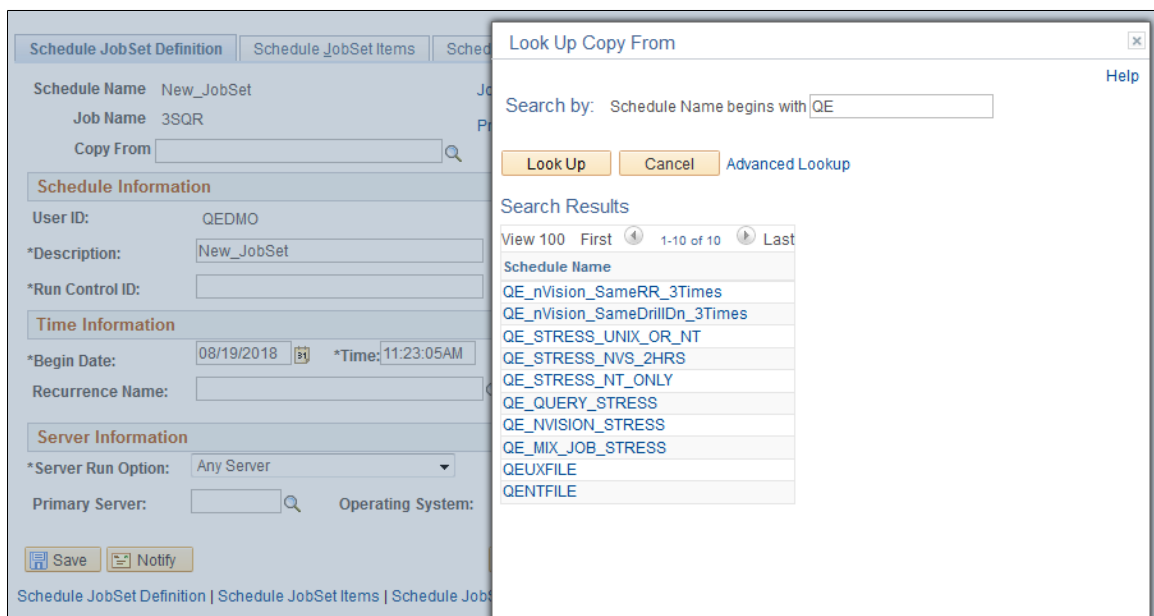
Schedule JobSet Definition | Schedule JobSet Items | Sched

Schedule Name New_JobSet
Job Name 3SQR
Copy From

Jo
Pr

Schedule Information
User ID: QEDMO
*Description: New_JobSet
*Run Control ID:

Time Information
*Begin Date: 08/19/2018 *Time: 11:23:05AM
Recurrence Name:

Server Information
*Server Run Option: Any Server
Primary Server: Operating System:

Save Notify

Schedule JobSet Definition | Schedule JobSet Items | Schedule JobS

Look Up Copy From

Help

Search by: Schedule Name begins with QE

Look Up Cancel Advanced Lookup

Search Results

View 100 First 1-10 of 10 Last

| Schedule Name |
|---|
| QE_nVision_SameRR_3Times |
| QE_nVision_SameDrillDn_3Times |
| QE_STRESS_UNIX_OR_NT |
| QE_STRESS_NVS_2HRS |
| QE_STRESS_NT_ONLY |
| QE_QUERY_STRESS |
| QE_NVISION_STRESS |
| QE_MIX_JOB_STRESS |
| QEUXFILE |
| QENTFILE |